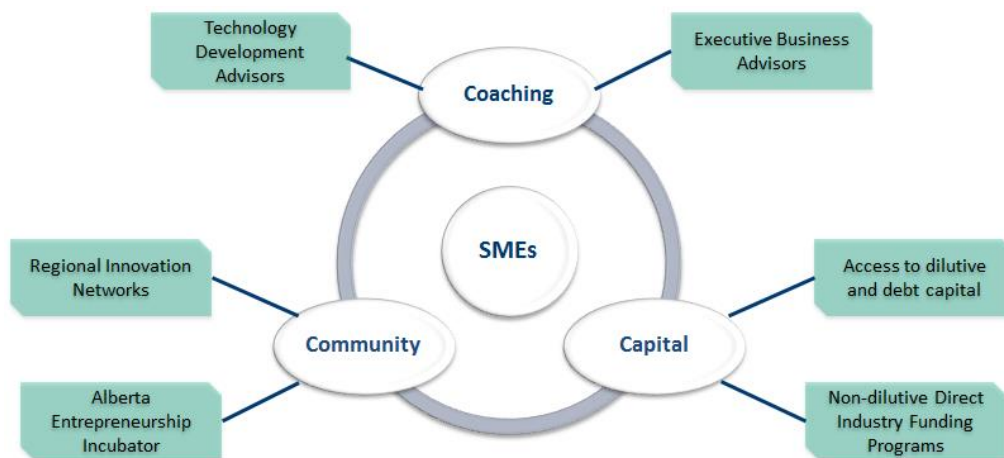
Technology Development Advisors

Coaching

Executive Business Advisors

SMEs

Regional Innovation Networks

Access to dilutive and debt capital

Community

Capital

Alberta Entrepreneurship Incubator

Non-dilutive Direct Industry Funding Programs